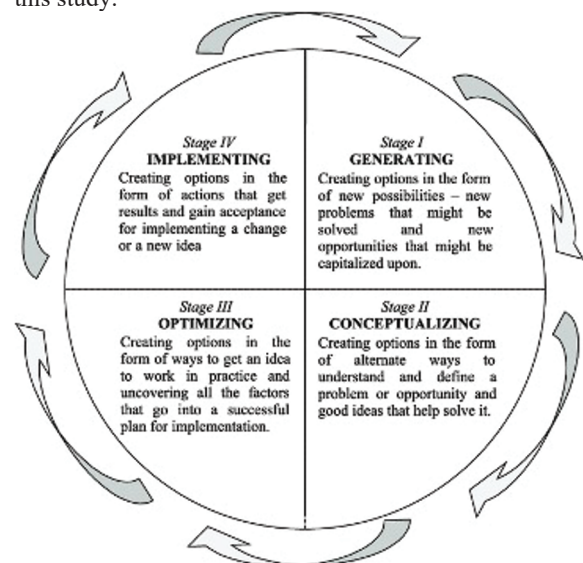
this study.

Stage IV
IMPLEMENTING
Creating options in the form of actions that get results and gain acceptance for implementing a change or a new idea

Stage I
GENERATING
Creating options in the form of new possibilities – new problems that might be solved and new opportunities that might be capitalized upon.

Stage III
OPTIMIZING
Creating options in the form of ways to get an idea to work in practice and uncovering all the factors that go into a successful plan for implementation.

Stage II
CONCEPTUALIZING
Creating options in the form of alternate ways to understand and define a problem or opportunity and good ideas that help solve it.